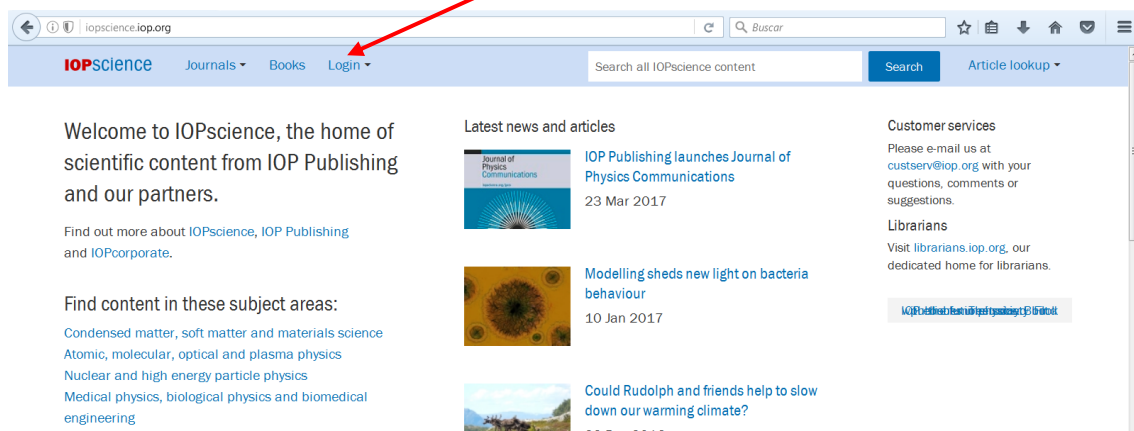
iopscience.iop.org

Buscar

IOPscience Journals Books Login

Search all IOPscience content Search

Article lookup

Welcome to IOPscience, the home of scientific content from IOP Publishing and our partners.

Find out more about IOPscience, IOP Publishing and IOPcorporate.

Find content in these subject areas:

Condensed matter, soft matter and materials science
Atomic, molecular, optical and plasma physics
Nuclear and high energy particle physics
Medical physics, biological physics and biomedical engineering

Latest news and articles

Journal of Physics Communications

IOP Publishing launches Journal of Physics Communications
23 Mar 2017

Modelling sheds new light on bacteria behaviour
10 Jan 2017

Could Rudolph and friends help to slow down our warming climate?
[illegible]

Customer services
Please e-mail us at custserv@iop.org with your questions, comments or suggestions.

Librarians
Visit librarians.iop.org, our dedicated home for librarians.

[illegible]